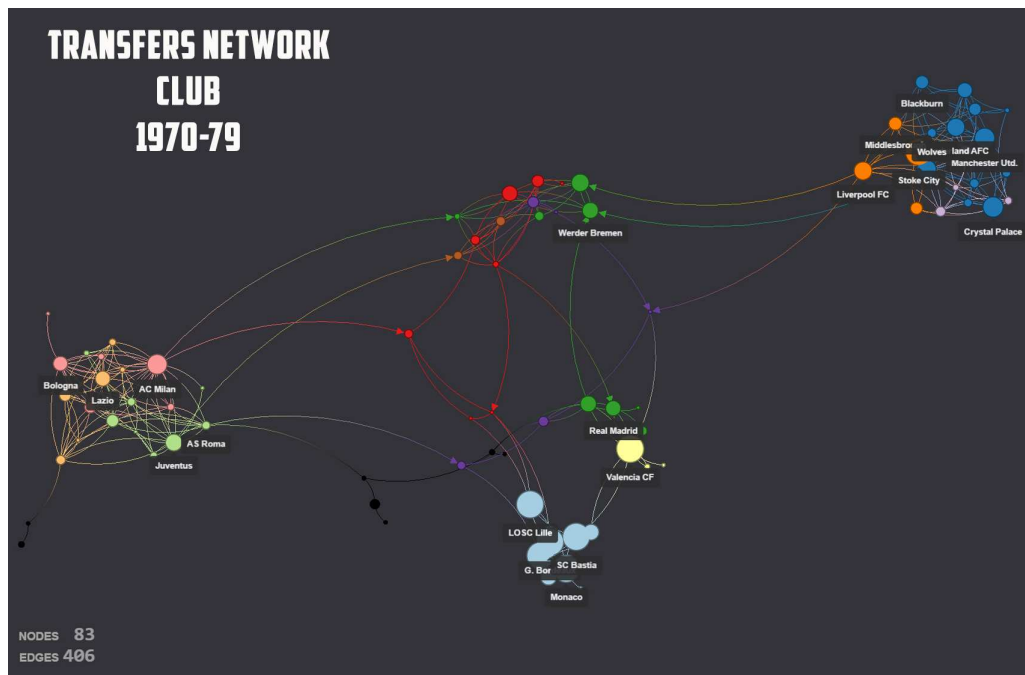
TRANSFERS NETWORK
CLUB
1970-79

Blackburn
Middlesbro
Wolves
land AFC
Manchester Utd.
Stoke City
Liverpool FC
Crystal Palace
Werder Bremen
Bologna
AC Milan
Lazio
AS Roma
Juventus
Real Madrid
Valencia CF
LOSC Lille
G. Bor
SC Bastia
Monaco

NODES 83
EDGES 406